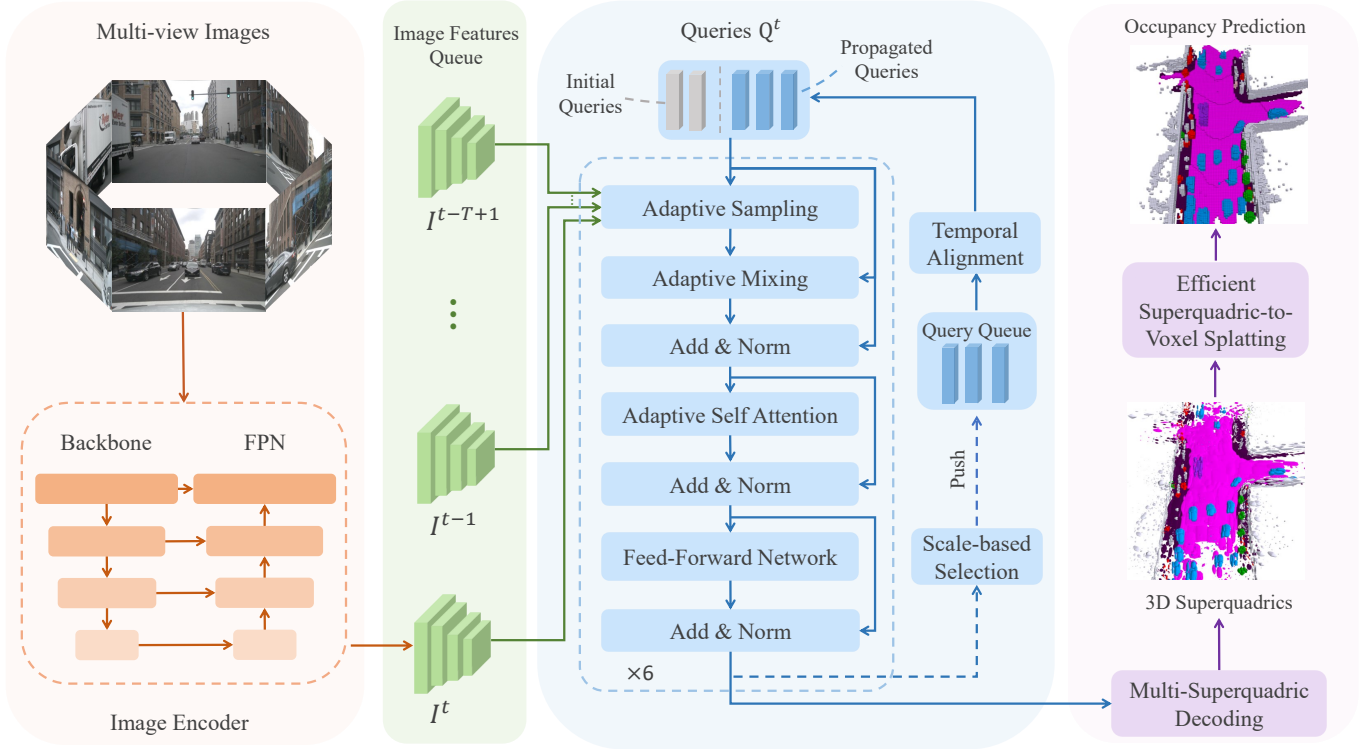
Multi-view Images

Backbone

FPN

Image Encoder

Image Features Queue

$I^{t-T+1}$

$I^{t-1}$

$I^{t}$

Queries $Q^t$

Initial Queries

Propagated Queries

Adaptive Sampling

Adaptive Mixing

Add & Norm

Adaptive Self Attention

Add & Norm

Feed-Forward Network

Add & Norm

×6

Temporal Alignment

Query Queue

Push

Scale-based Selection

Occupancy Prediction

Efficient Superquadric-to-Voxel Splatting

3D Superquadrics

Multi-Superquadric Decoding